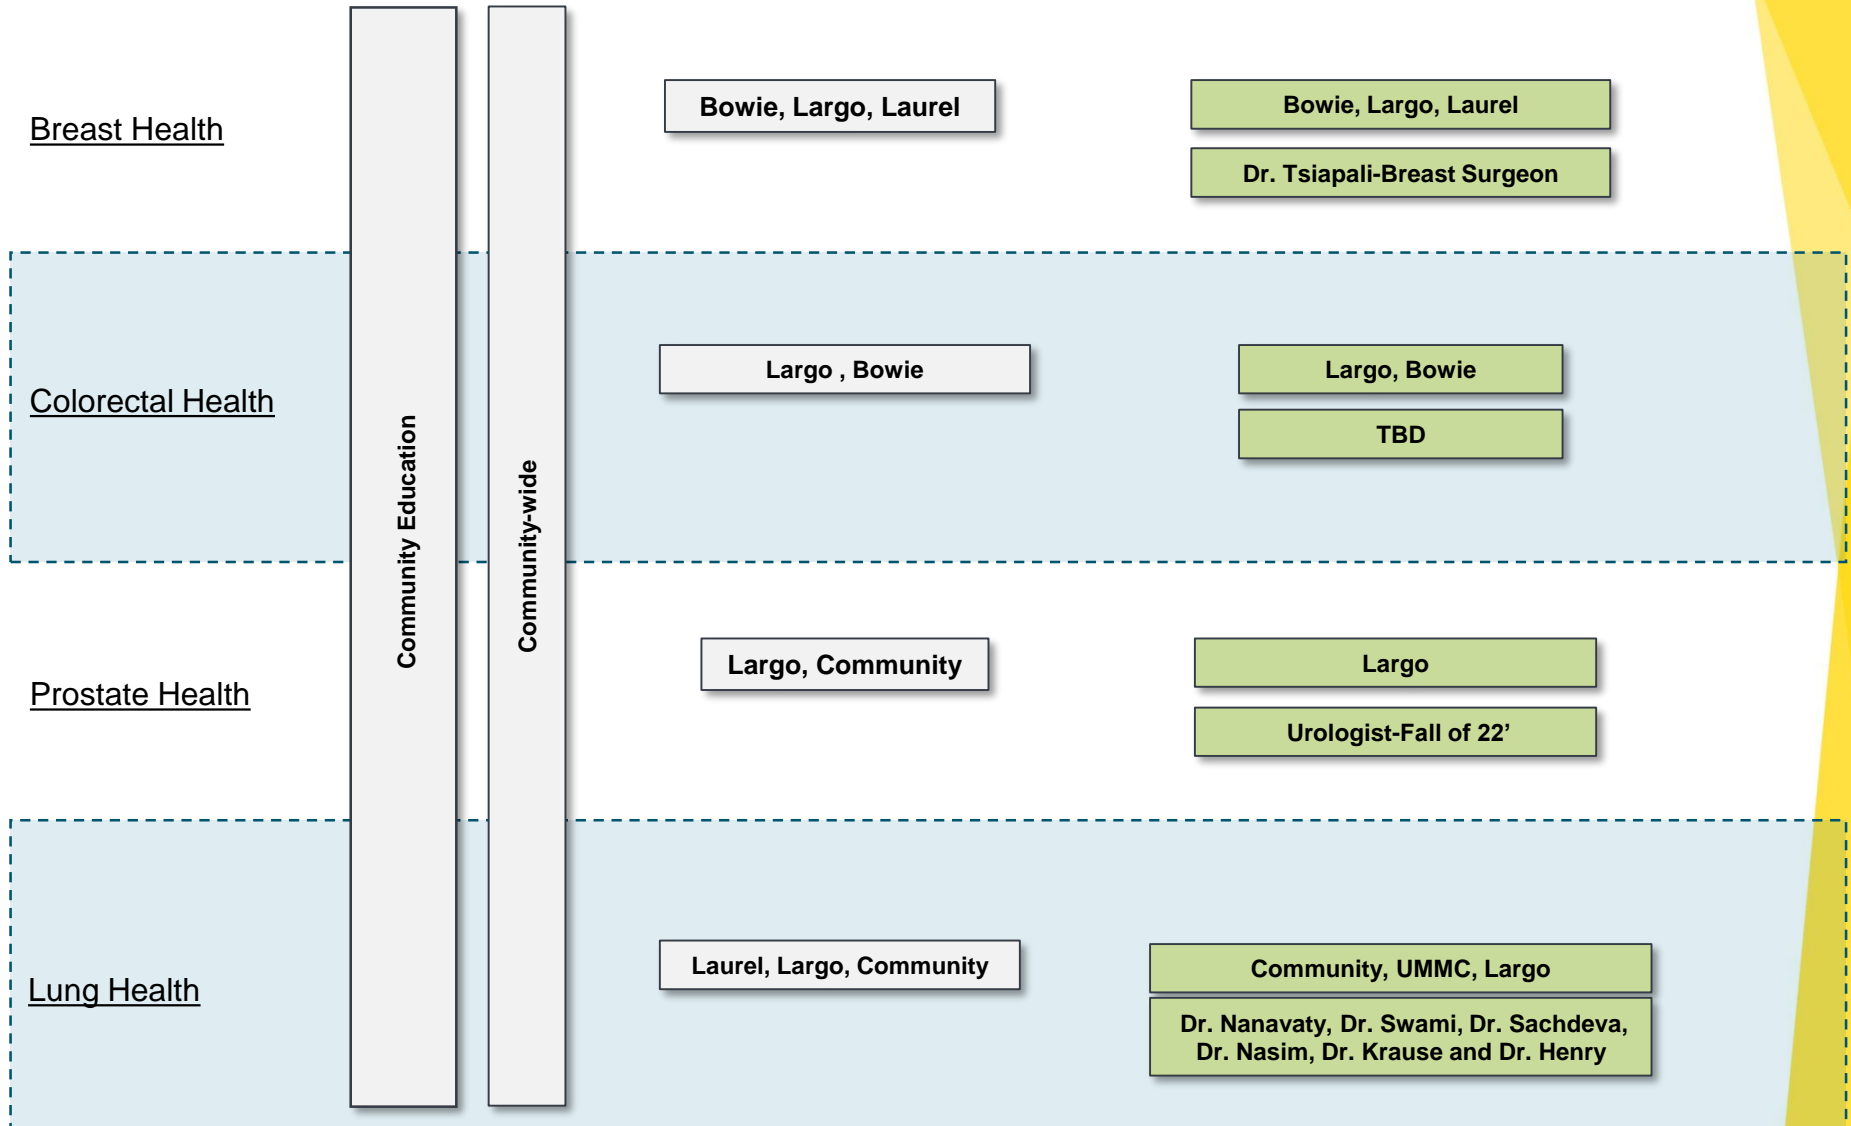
Community Education

Community-wide

Breast Health

Bowie, Largo, Laurel

Bowie, Largo, Laurel

Dr. Tsiapali-Breast Surgeon

Colorectal Health

Largo , Bowie

Largo, Bowie

TBD

Prostate Health

Largo, Community

Largo

Urologist-Fall of 22'

Lung Health

Laurel, Largo, Community

Community, UMMC, Largo

Dr. Nanavaty, Dr. Swami, Dr. Sachdeva, Dr. Nasim, Dr. Krause and Dr. Henry